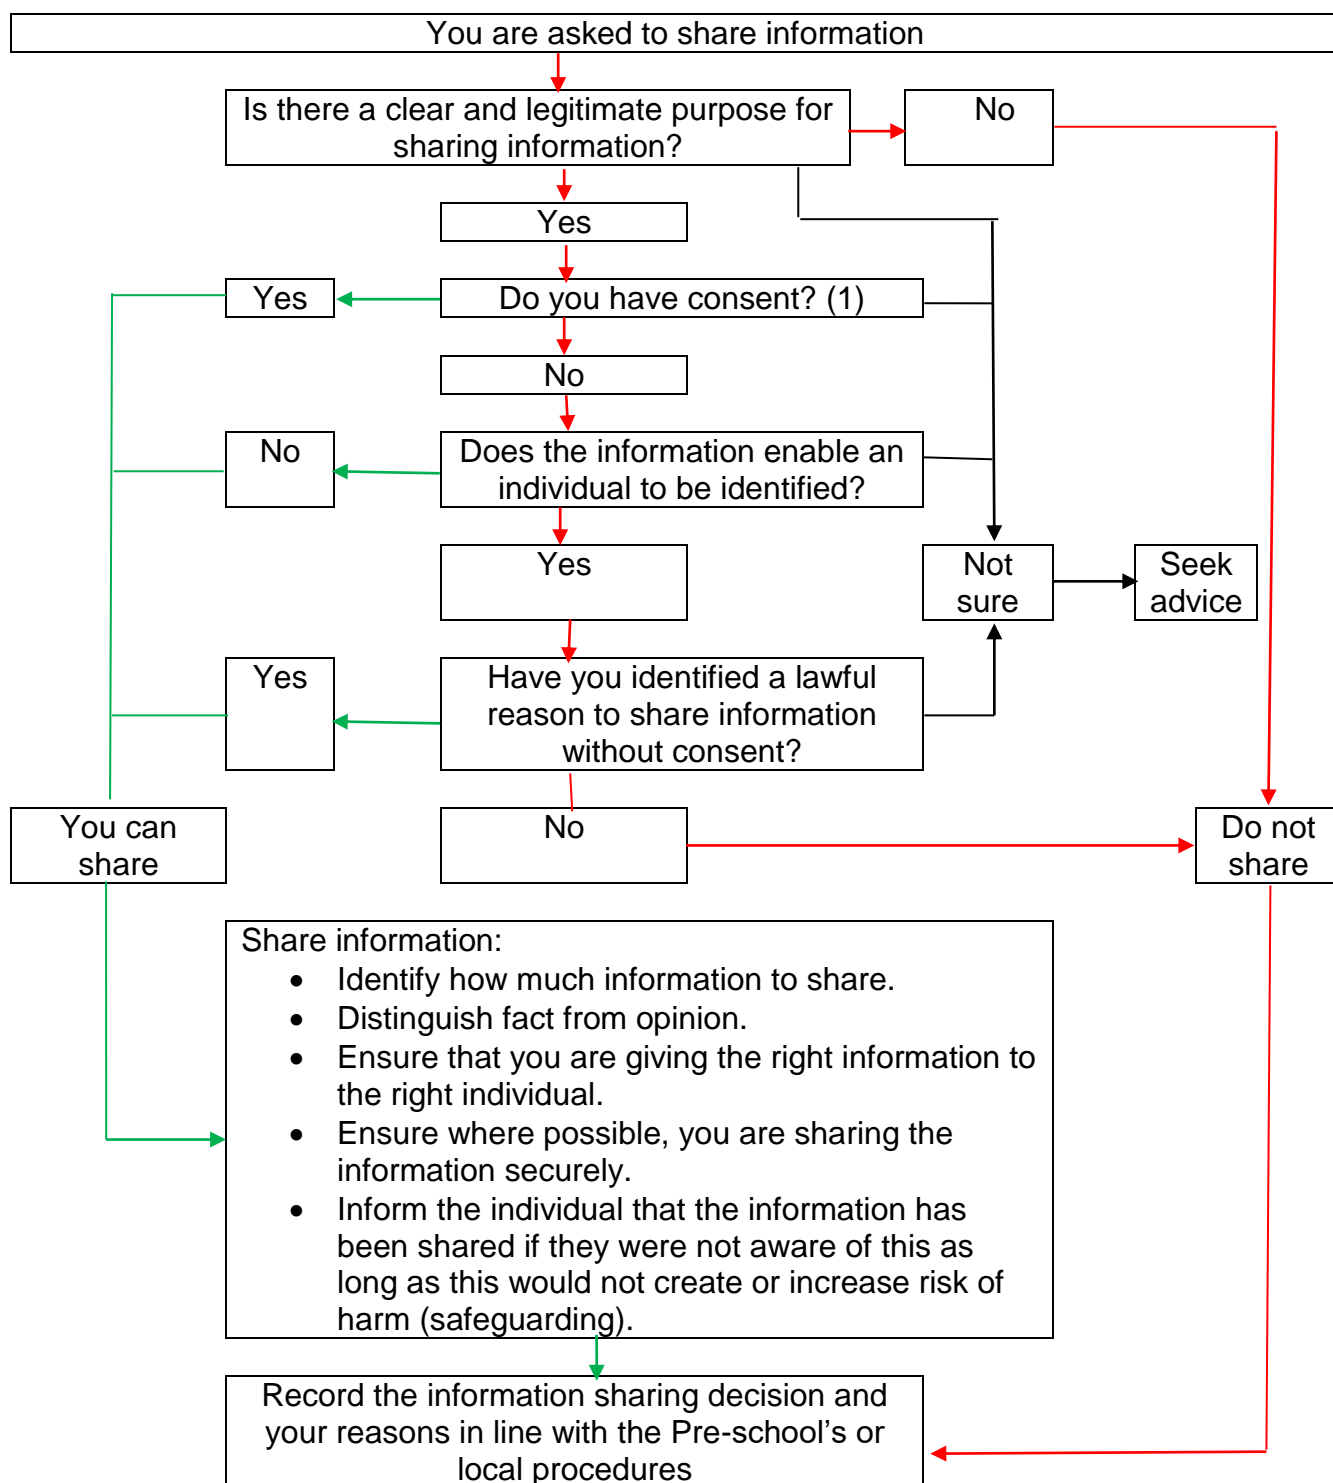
You are asked to share information

Is there a clear and legitimate purpose for sharing information?

No

Yes

Yes

Do you have consent? (1)

No

No

Does the information enable an individual to be identified?

Yes

Not sure

Seek advice

Yes

Have you identified a lawful reason to share information without consent?

You can share

No

Do not share

Share information:
- Identify how much information to share.
- Distinguish fact from opinion.
- Ensure that you are giving the right information to the right individual.
- Ensure where possible, you are sharing the information securely.
- Inform the individual that the information has been shared if they were not aware of this as long as this would not create or increase risk of harm (safeguarding).

Record the information sharing decision and your reasons in line with the Pre-school's or local procedures